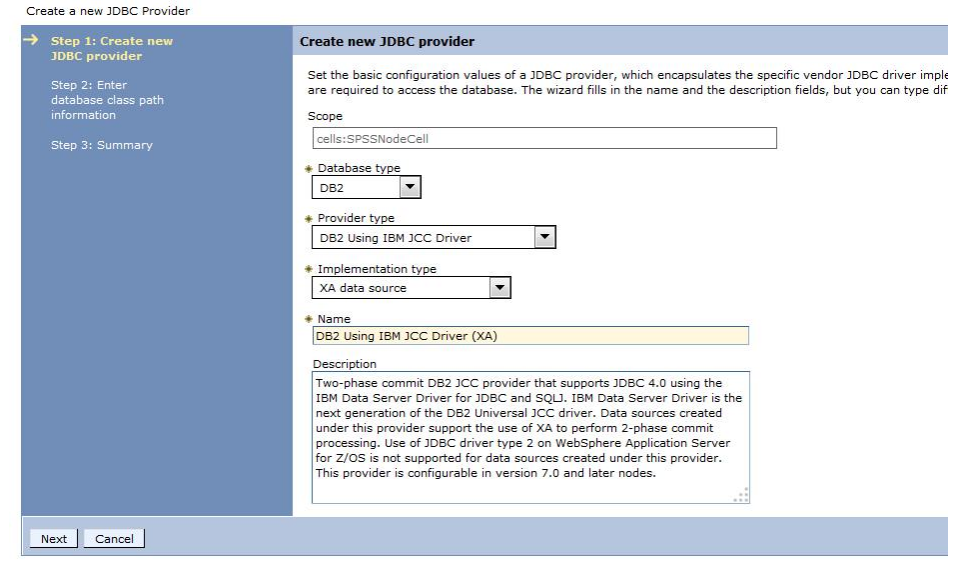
Create a new JDBC Provider

→ Step 1: Create new JDBC provider

Step 2: Enter database class path information

Step 3: Summary

Create new JDBC provider

Set the basic configuration values of a JDBC provider, which encapsulates the specific vendor JDBC driver imple are required to access the database. The wizard fills in the name and the description fields, but you can type dif

Scope

cells:SPSSNodeCell

* Database type

DB2

* Provider type

DB2 Using IBM JCC Driver

* Implementation type

XA data source

* Name

DB2 Using IBM JCC Driver (XA)

Description

Two-phase commit DB2 JCC provider that supports JDBC 4.0 using the IBM Data Server Driver for JDBC and SQLJ. IBM Data Server Driver is the next generation of the DB2 Universal JCC driver. Data sources created under this provider support the use of XA to perform 2-phase commit processing. Use of JDBC driver type 2 on WebSphere Application Server for Z/OS is not supported for data sources created under this provider. This provider is configurable in version 7.0 and later nodes.

Next Cancel